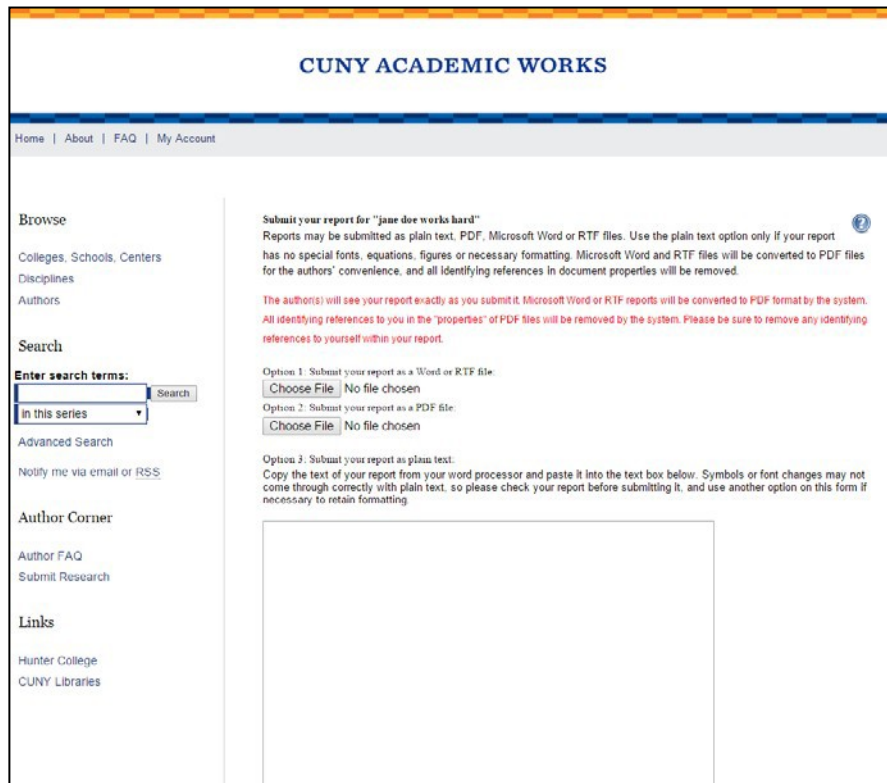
CUNY ACADEMIC WORKS

Home | About | FAQ | My Account

Browse

Colleges, Schools, Centers
Disciplines
Authors

Search

Enter search terms:

Search

in this series

Advanced Search

Notify me via email or RSS

Author Corner

Author FAQ
Submit Research

Links

Hunter College
CUNY Libraries

Submit your report for "jane doe works hard"

Reports may be submitted as plain text, PDF, Microsoft Word or RTF files. Use the plain text option only if your report has no special fonts, equations, figures or necessary formatting. Microsoft Word and RTF files will be converted to PDF files for the authors' convenience, and all identifying references in document properties will be removed.

The author(s) will see your report exactly as you submit it. Microsoft Word or RTF reports will be converted to PDF format by the system. All identifying references to you in the "properties" of PDF files will be removed by the system. Please be sure to remove any identifying references to yourself within your report.

Option 1: Submit your report as a Word or RTF file:
Choose File No file chosen
Option 2: Submit your report as a PDF file:
Choose File No file chosen

Option 3: Submit your report as plain text:
Copy the text of your report from your word processor and paste it into the text box below. Symbols or font changes may not come through correctly with plain text, so please check your report before submitting it, and use another option on this form if necessary to retain formatting.